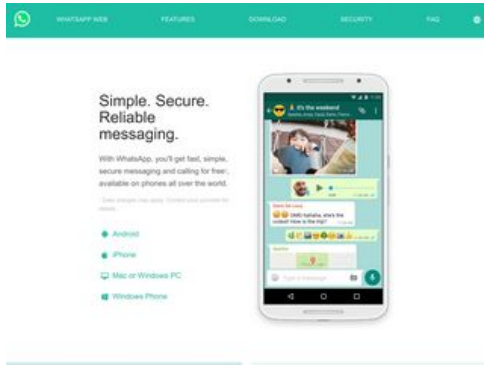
WHATSAPP WEB FEATURES DOWNLOAD SECURITY FAQ

Simple. Secure. Reliable messaging.

With WhatsApp, you'll get fast, simple, secure messaging and calling for free*, available on phones all over the world.

* Data charges may apply. Contact your provider for details.

Android

iPhone

Mac or Windows PC

Windows Phone

It's the weekend

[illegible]

OMG hahaha, she's the cutest! How is the trip?

Type a message